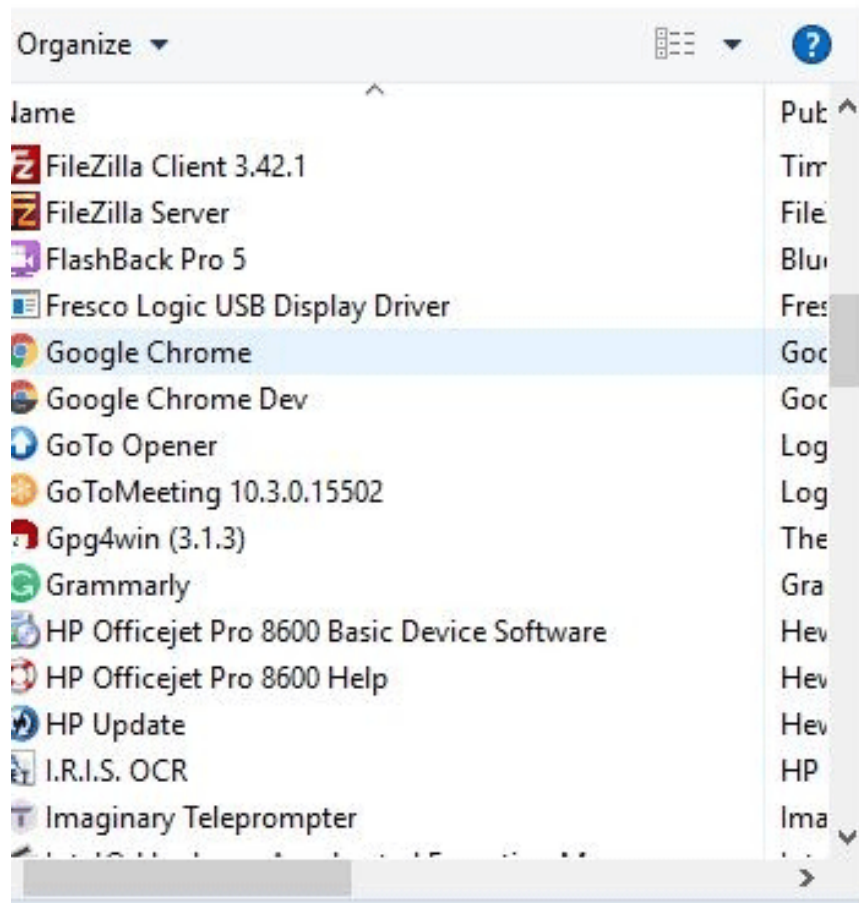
Organize ▾

lame | Puk
FileZilla Client 3.42.1 | Tim
FileZilla Server | File
FlashBack Pro 5 | Blu
Fresco Logic USB Display Driver | Fres
Google Chrome | Goc
Google Chrome Dev | Goc
GoTo Opener | Log
GoToMeeting 10.3.0.15502 | Log
Gpg4win (3.1.3) | The
Grammarly | Gra
HP Officejet Pro 8600 Basic Device Software | Hev
HP Officejet Pro 8600 Help | Hev
HP Update | Hev
I.R.I.S. OCR | HP
Imaginary Teleprompter | Ima
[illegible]